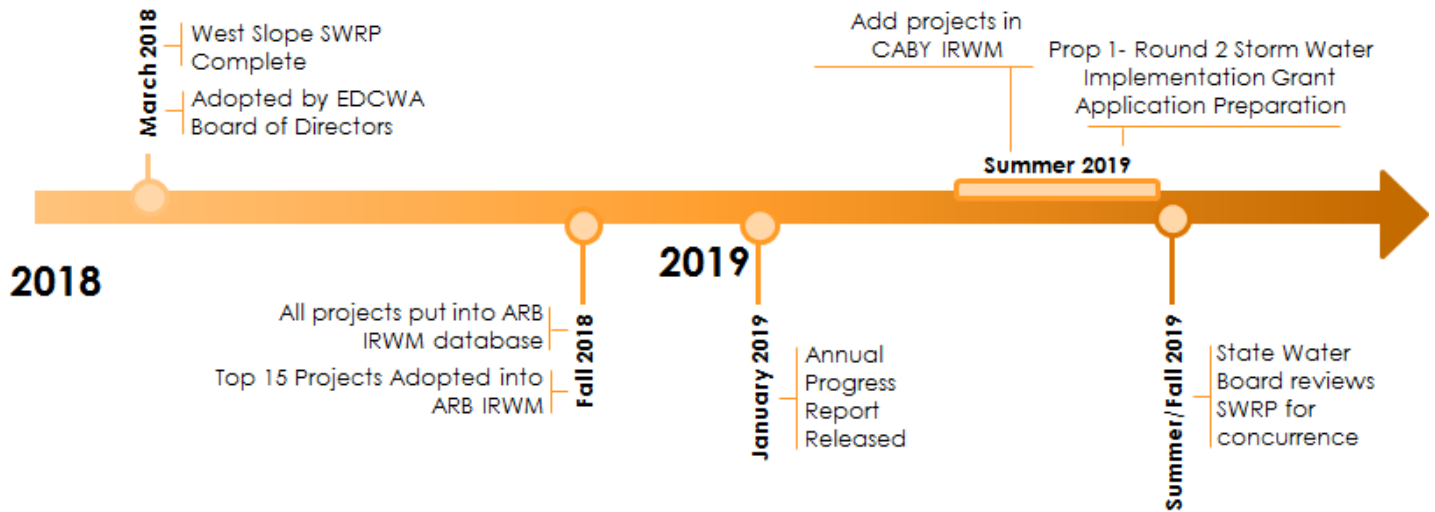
March 2018

West Slope SWRP Complete

Adopted by EDCWA Board of Directors

Add projects in CABY IRWM

Prop 1- Round 2 Storm Water Implementation Grant Application Preparation

Summer 2019

2018

2019

Fall 2018

All projects put into ARB IRWM database

Top 15 Projects Adopted into ARB IRWM

January 2019

Annual Progress Report Released

Summer/Fall 2019

State Water Board reviews SWRP for concurrence